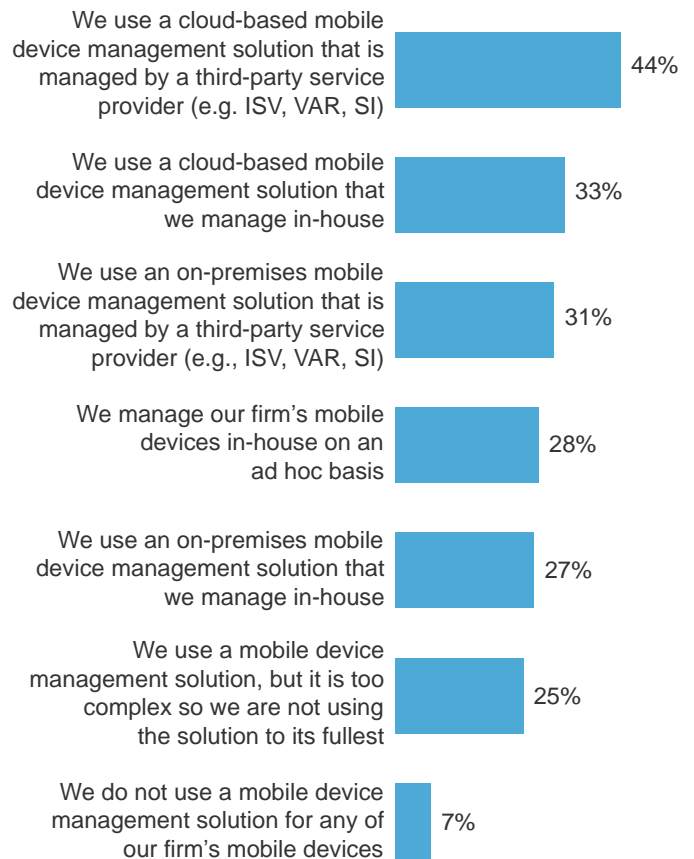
We use a cloud-based mobile device management solution that is managed by a third-party service provider (e.g. ISV, VAR, SI)
44%

We use a cloud-based mobile device management solution that we manage in-house
33%

We use an on-premises mobile device management solution that is managed by a third-party service provider (e.g., ISV, VAR, SI)
31%

We manage our firm's mobile devices in-house on an ad hoc basis
28%

We use an on-premises mobile device management solution that we manage in-house
27%

We use a mobile device management solution, but it is too complex so we are not using the solution to its fullest
25%

We do not use a mobile device management solution for any of our firm's mobile devices
7%